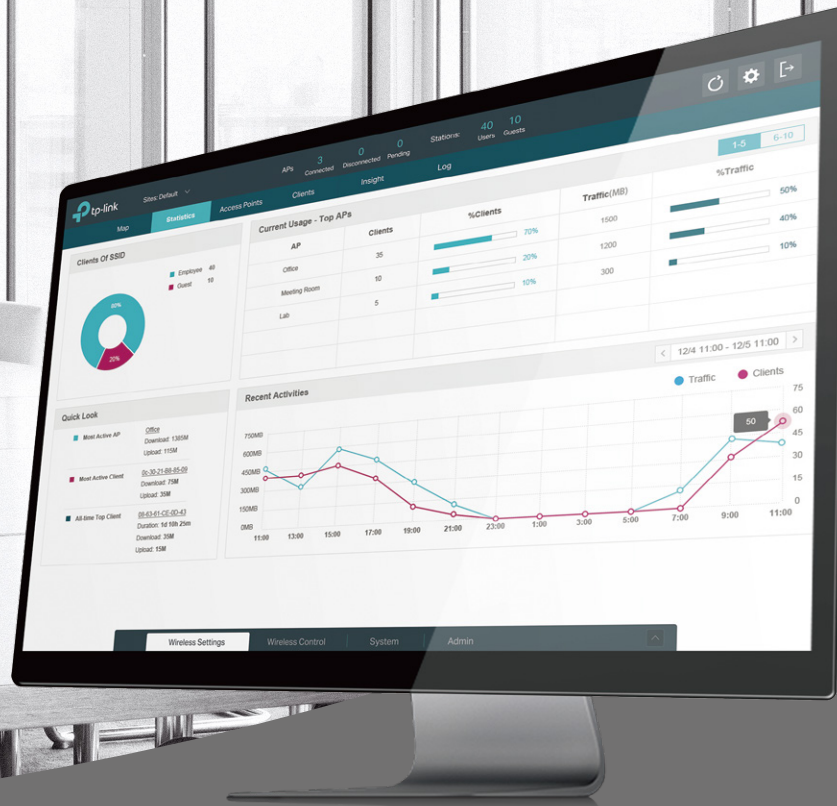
tp-link

Sites: Default

APs 3 Connected 0 Disconnected 0 Pending

Stations: 40 Users 10 Guests

Map Statistics Access Points Clients Insight Log

1-5 6-10

Clients Of SSID

Employee 40
Guest 10

80%
20%

Current Usage - Top APs

| AP | Clients | %Clients | Traffic(MB) | %Traffic |
|---|---|---|---|---|
| Office | 35 | 70% | 1500 | 50% |
| Meeting Room | 10 | 20% | 1200 | 40% |
| Lab | 5 | 10% | 300 | 10% |

12/4 11:00 - 12/5 11:00

Quick Look

Most Active AP
Office
Download: 1385M
Upload: 115M

Most Active Client
0c-30-21-88-85-09
Download: 75M
Upload: 35M

All-time Top Client
08-63-61-CE-0D-43
Duration: 1d 10h 25m
Download: 35M
Upload: 15M

Recent Activities

Traffic Clients

750MB
600MB
450MB
300MB
150MB
0MB

75
60
45
30
15
0

50

11:00 13:00 15:00 17:00 19:00 21:00 23:00 1:00 3:00 5:00 7:00 9:00 11:00

Wireless Settings Wireless Control System Admin